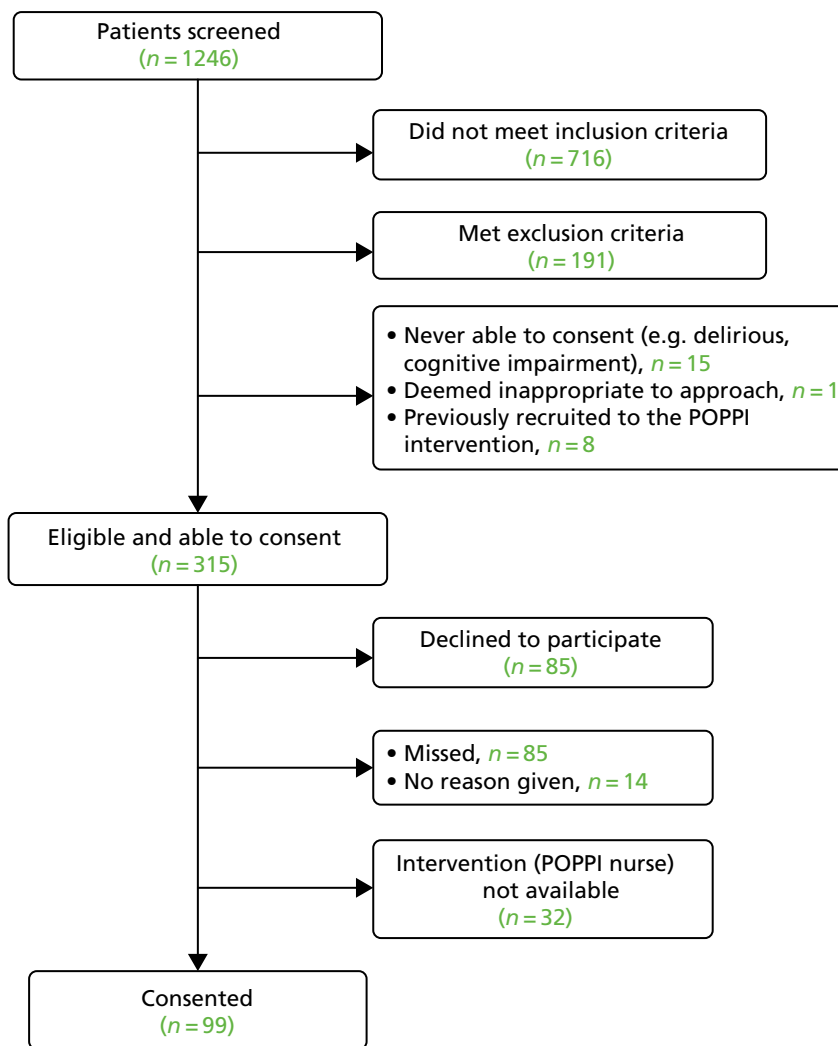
Patients screened
($n = 1246$)

Did not meet inclusion criteria
($n = 716$)

Met exclusion criteria
($n = 191$)

• Never able to consent (e.g. delirious, cognitive impairment), $n = 15$
• Deemed inappropriate to approach, $n = 1$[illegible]
• Previously recruited to the POPPI intervention, $n = 8$

Eligible and able to consent
($n = 315$)

Declined to participate
($n = 85$)

• Missed, $n = 85$
• No reason given, $n = 14$

Intervention (POPPI nurse) not available
($n = 32$)

Consented
($n = 99$)